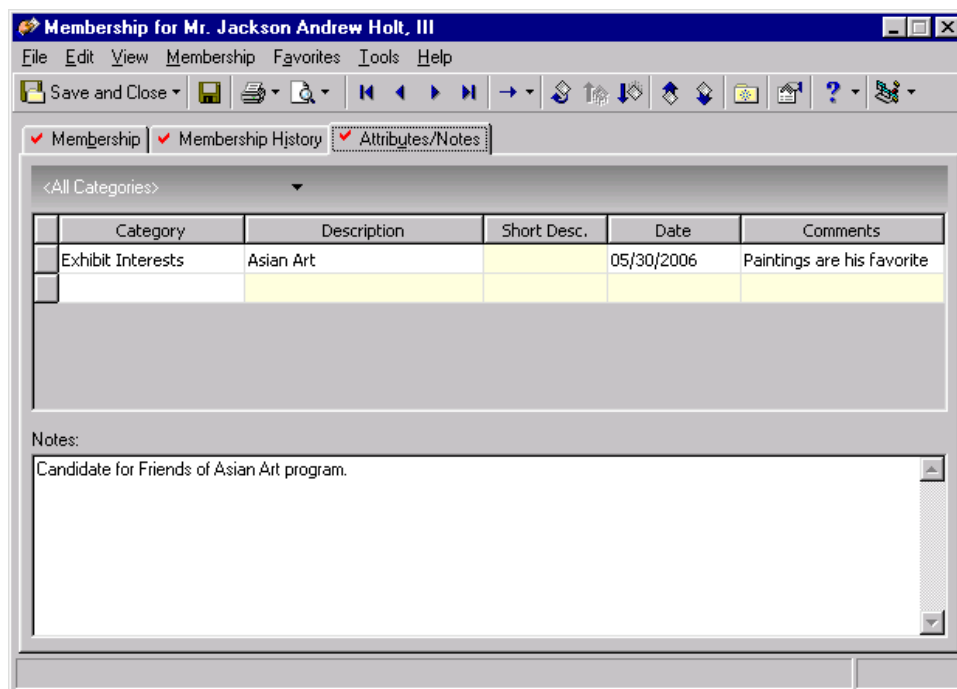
Membership for Mr. Jackson Andrew Holt, III

File Edit View Membership Favorites Tools Help

Save and Close

Membership Membership History Attributes/Notes

<All Categories>

| Category | Description | Short Desc. | Date | Comments |
|---|---|---|---|---|
| Exhibit Interests | Asian Art | | 05/30/2006 | Paintings are his favorite |
| | | | | |

Notes:

Candidate for Friends of Asian Art program.